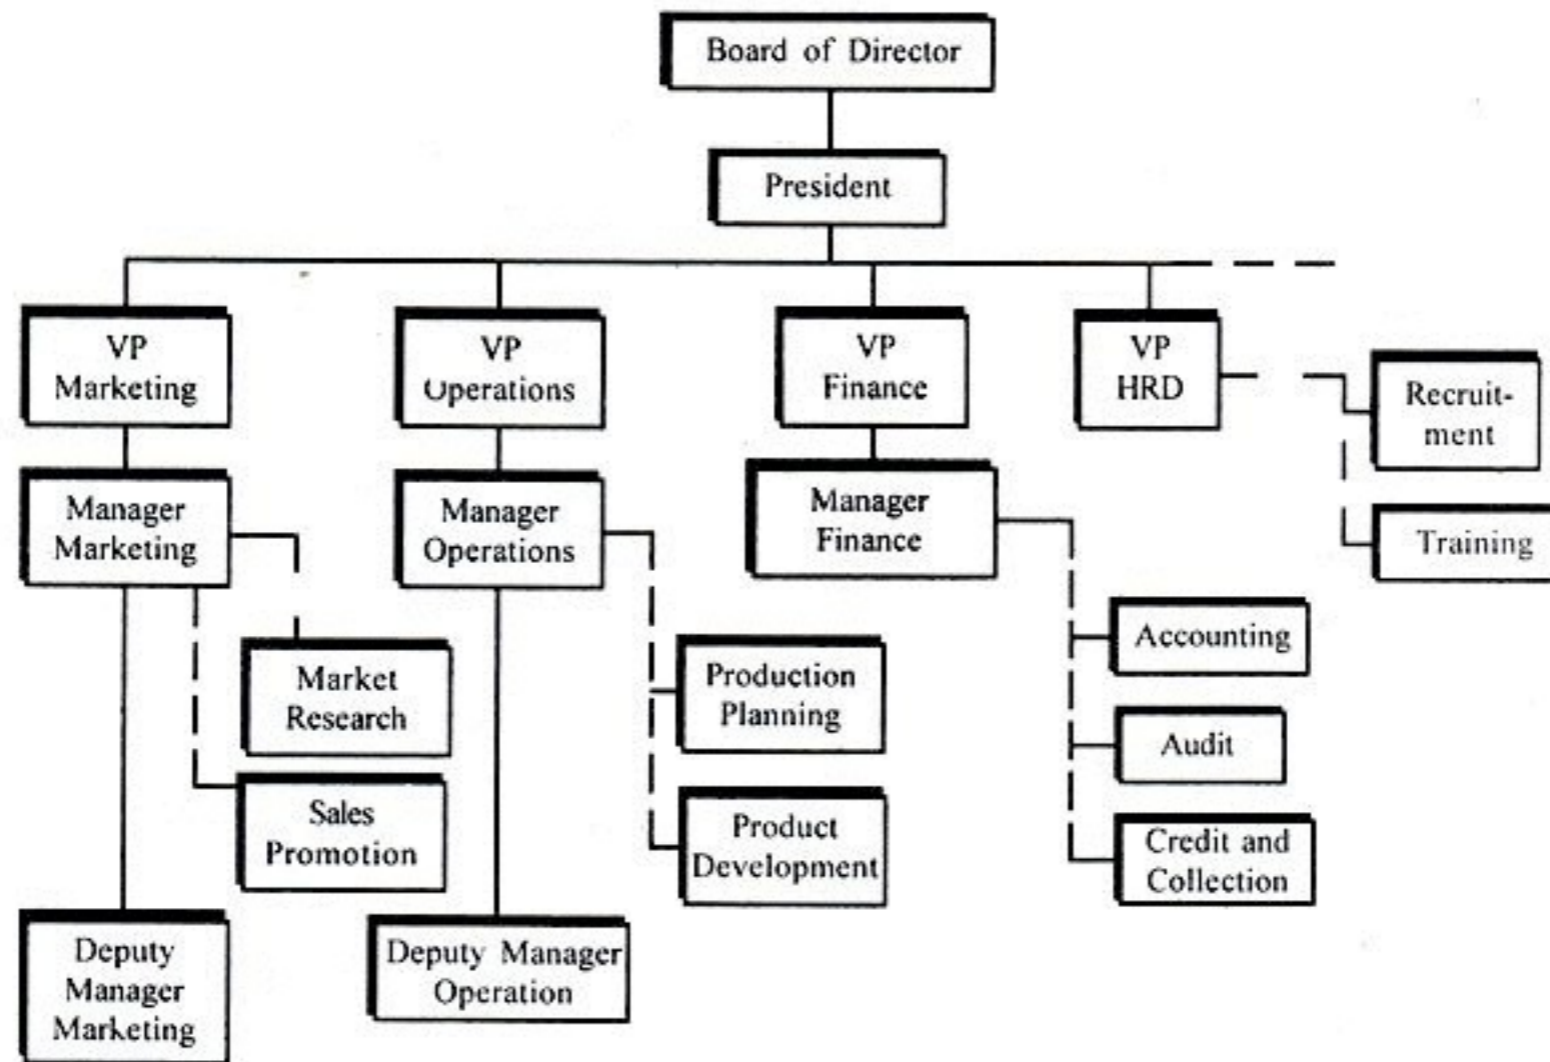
Board of Director

President

VP Marketing

VP Operations

VP Finance

VP HRD

Recruitment

Training

Manager Marketing

Manager Operations

Manager Finance

Market Research

Sales Promotion

Production Planning

Product Development

Accounting

Audit

Credit and Collection

Deputy Manager Marketing

Deputy Manager Operation